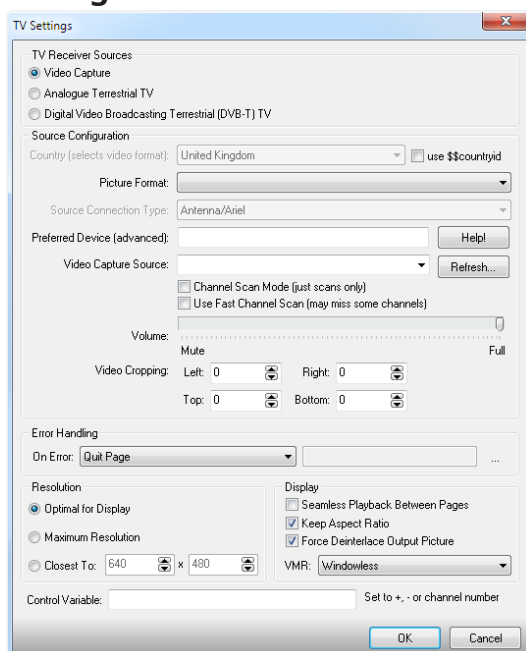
TV Settings

TV Receiver Sources
Video Capture
Analogue Terrestrial TV
Digital Video Broadcasting Terrestrial (DVB-T) TV

Source Configuration
Country (selects video format): United Kingdom
use $$countryid
Picture Format:
Source Connection Type: Antenna/Ariel
Preferred Device (advanced):
Help!
Video Capture Source:
Refresh...
Channel Scan Mode (just scans only)
Use Fast Channel Scan (may miss some channels)
Volume:
Mute
Full
Video Cropping: Left: 0 Right: 0
Top: 0 Bottom: 0

Error Handling
On Error: Quit Page
...

Resolution
Optimal for Display
Maximum Resolution
Closest To: 640 x 480

Display
Seamless Playback Between Pages
Keep Aspect Ratio
Force Deinterlace Output Picture
VMR: Windowless

Control Variable:
Set to +, - or channel number

OK
Cancel